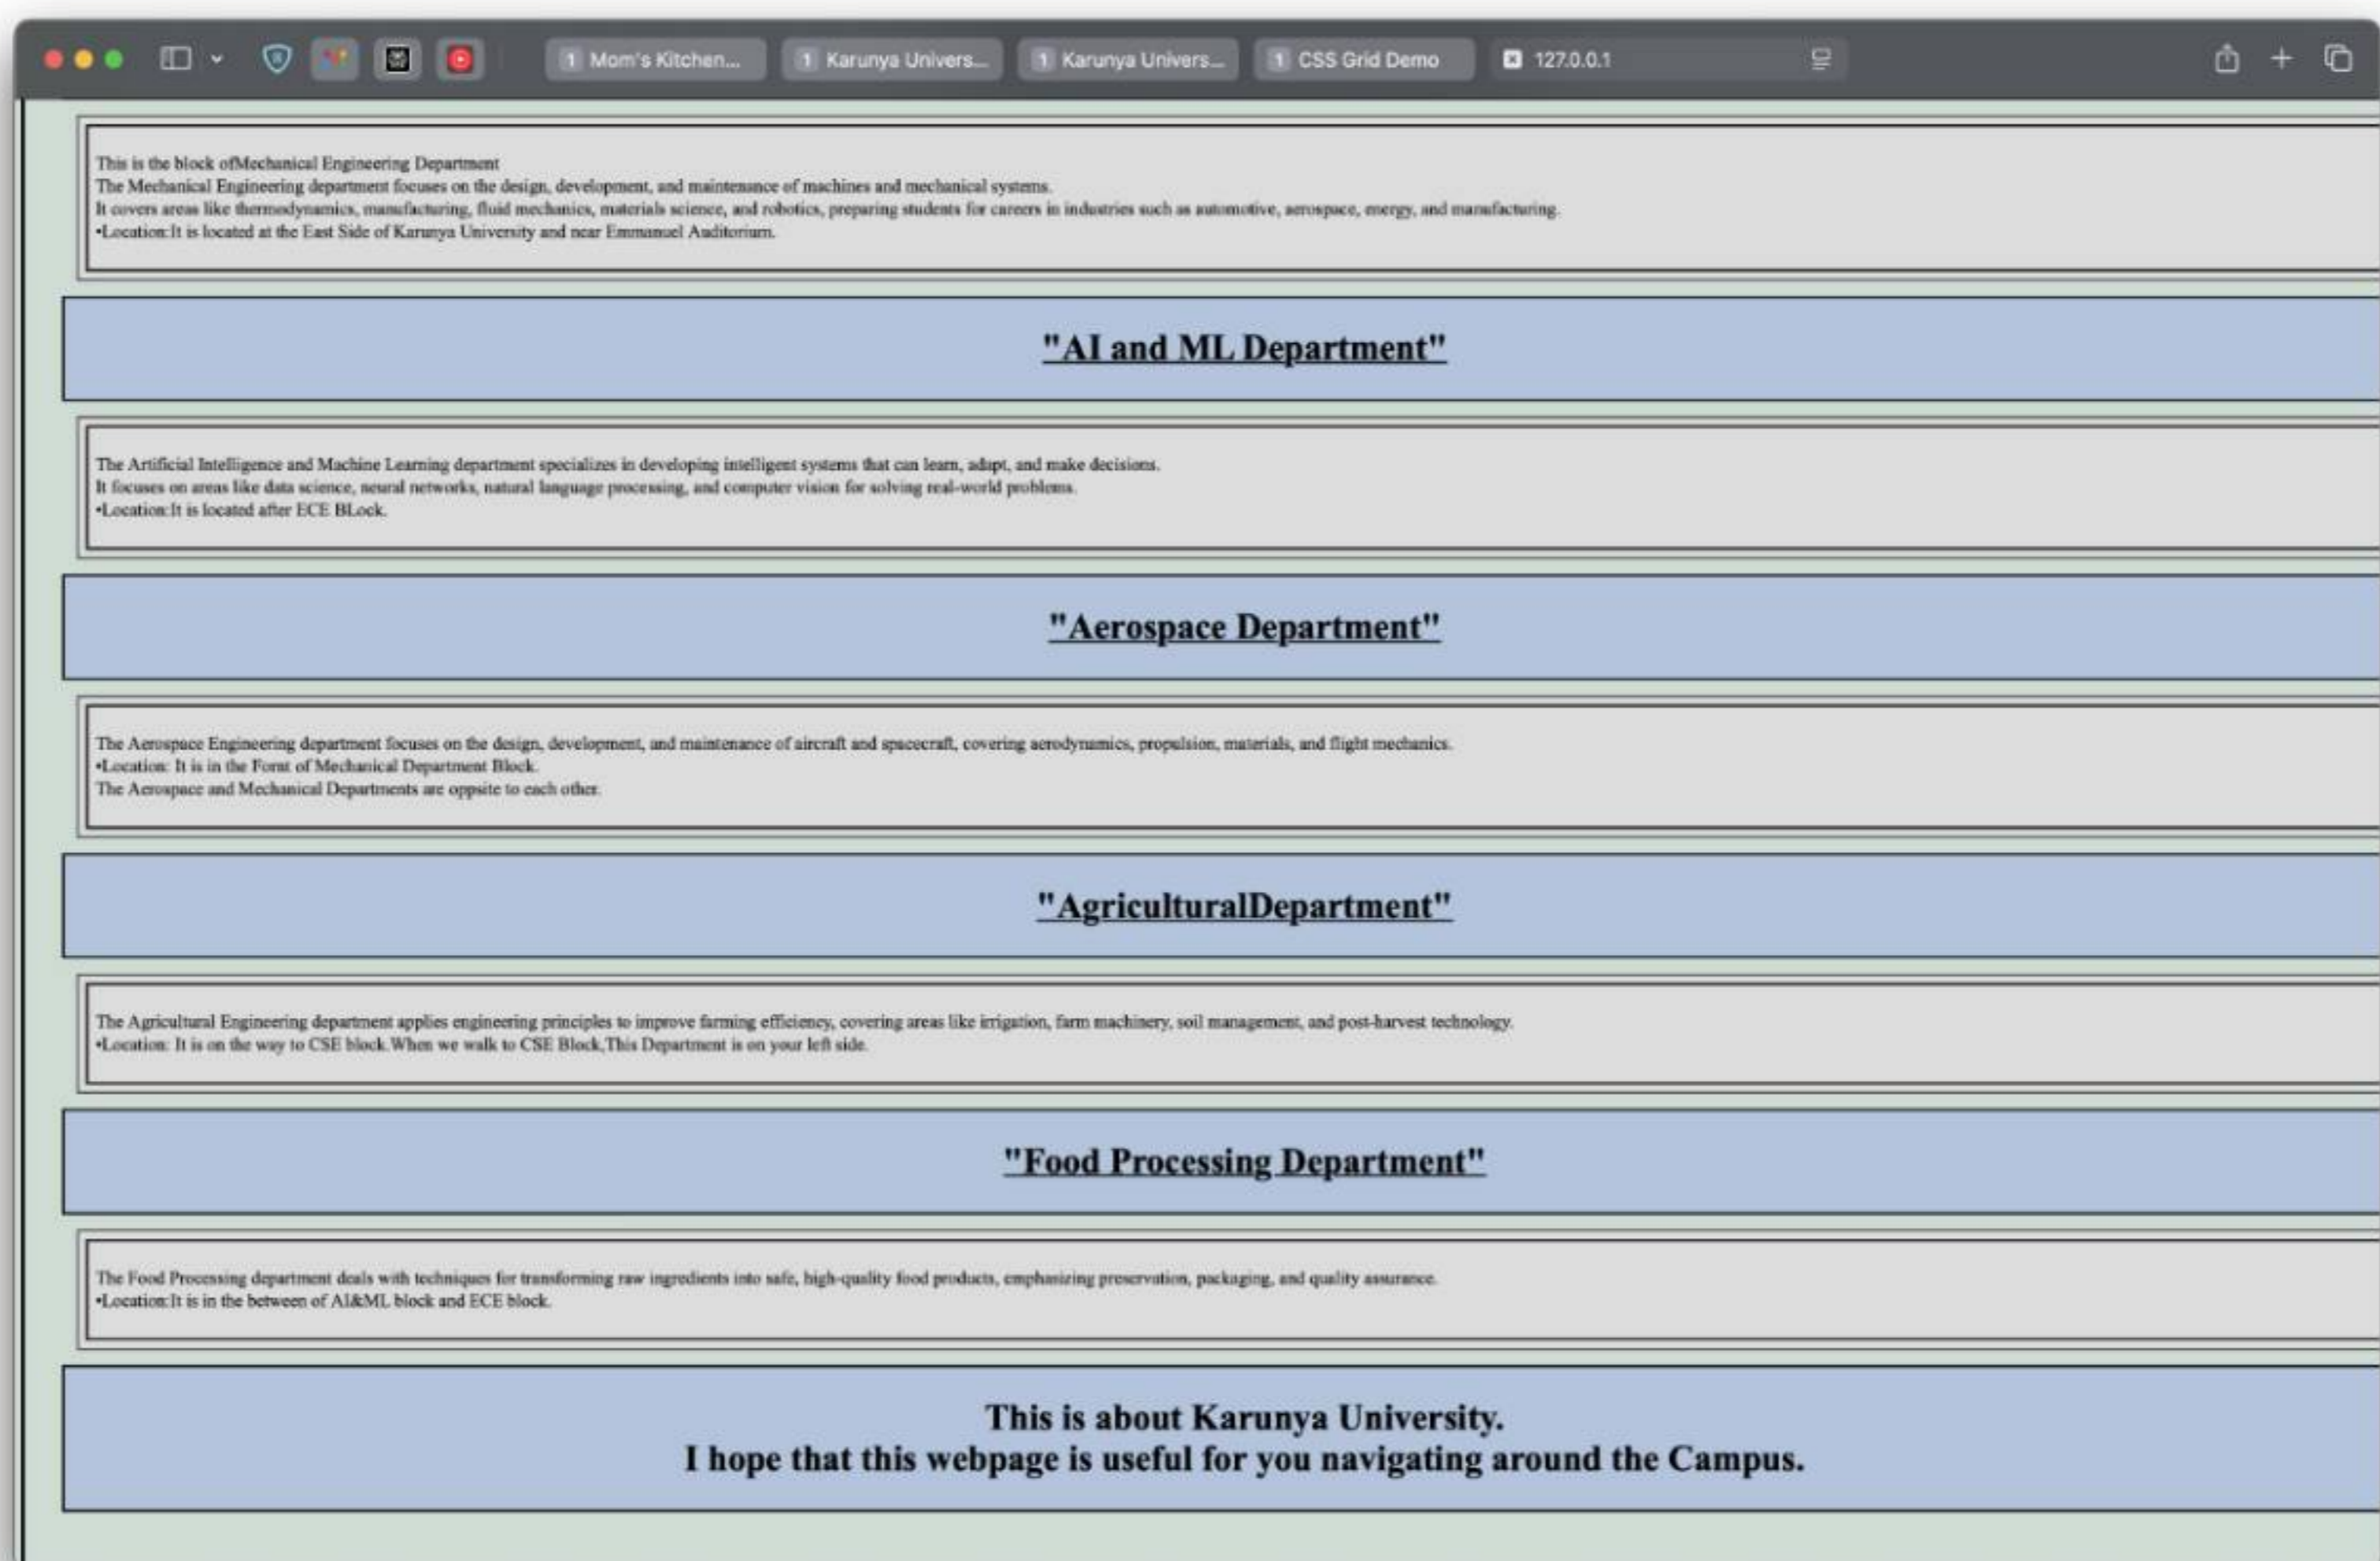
1 Mom's Kitchen... 1 Karunya Univers... 1 Karunya Univers... 1 CSS Grid Demo 127.0.0.1

This is the block ofMechanical Engineering Department
The Mechanical Engineering department focuses on the design, development, and maintenance of machines and mechanical systems.
It covers areas like thermodynamics, manufacturing, fluid mechanics, materials science, and robotics, preparing students for careers in industries such as automotive, aerospace, energy, and manufacturing.
•Location:It is located at the East Side of Karunya University and near Emmanuel Auditorium.

"AI and ML Department"

The Artificial Intelligence and Machine Learning department specializes in developing intelligent systems that can learn, adapt, and make decisions.
It focuses on areas like data science, neural networks, natural language processing, and computer vision for solving real-world problems.
•Location:It is located after ECE BLock.

"Aerospace Department"

The Aerospace Engineering department focuses on the design, development, and maintenance of aircraft and spacecraft, covering aerodynamics, propulsion, materials, and flight mechanics.
•Location: It is in the Fornt of Mechanical Department Block.
The Aerospace and Mechanical Departments are oppsite to each other.

"AgriculturalDepartment"

The Agricultural Engineering department applies engineering principles to improve farming efficiency, covering areas like irrigation, farm machinery, soil management, and post-harvest technology.
•Location: It is on the way to CSE block.When we walk to CSE Block,This Department is on your left side.

"Food Processing Department"

The Food Processing department deals with techniques for transforming raw ingredients into safe, high-quality food products, emphasizing preservation, packaging, and quality assurance.
•Location:It is in the between of AI&ML block and ECE block.

This is about Karunya University.
I hope that this webpage is useful for you navigating around the Campus.